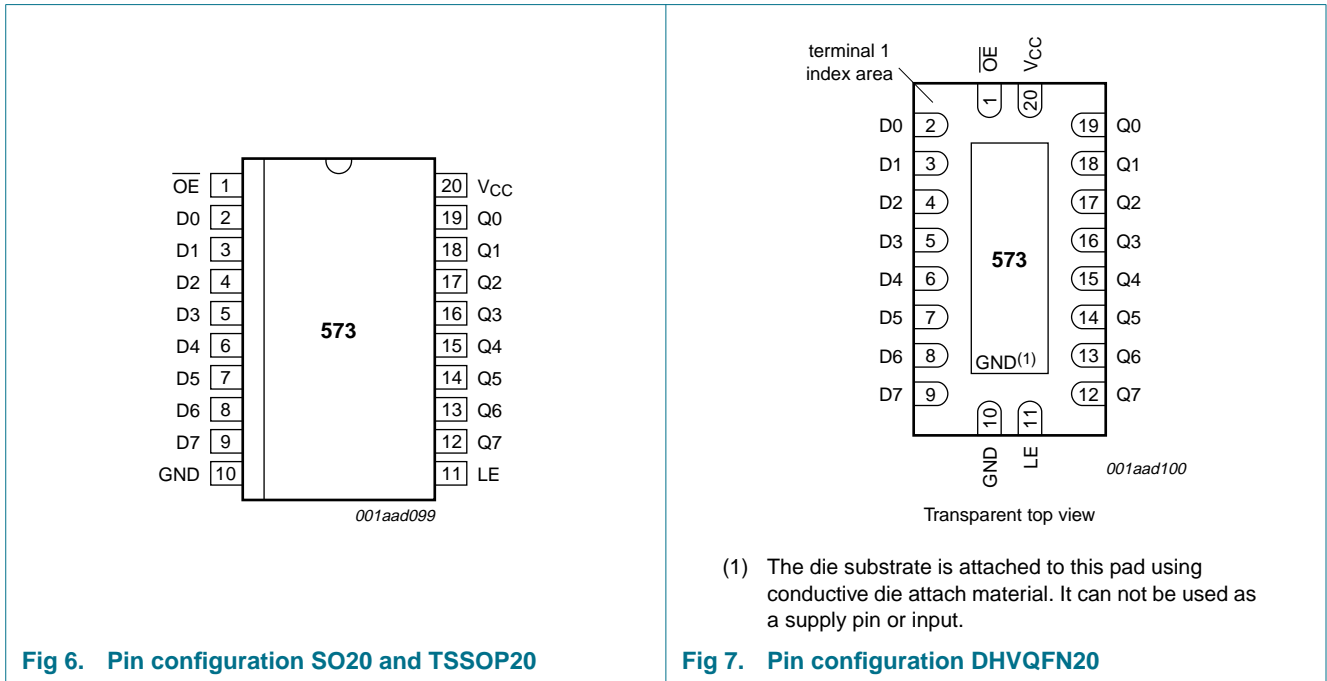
$\overline{OE}$ 1
D0 2
D1 3
D2 4
D3 5
D4 6
D5 7
D6 8
D7 9
GND 10

573

20 $V_{CC}$
19 Q0
18 Q1
17 Q2
16 Q3
15 Q4
14 Q5
13 Q6
12 Q7
11 LE

001aad099

Fig 6. Pin configuration SO20 and TSSOP20

terminal 1 index area

$\overline{OE}$ $V_{CC}$
1 20

D0 2
D1 3
D2 4
D3 5
D4 6
D5 7
D6 8
D7 9

573

GND$^{(1)}$

19 Q0
18 Q1
17 Q2
16 Q3
15 Q4
14 Q5
13 Q6
12 Q7

10 11
GND LE

001aad100

Transparent top view

(1) The die substrate is attached to this pad using conductive die attach material. It can not be used as a supply pin or input.

Fig 7. Pin configuration DHVQFN20